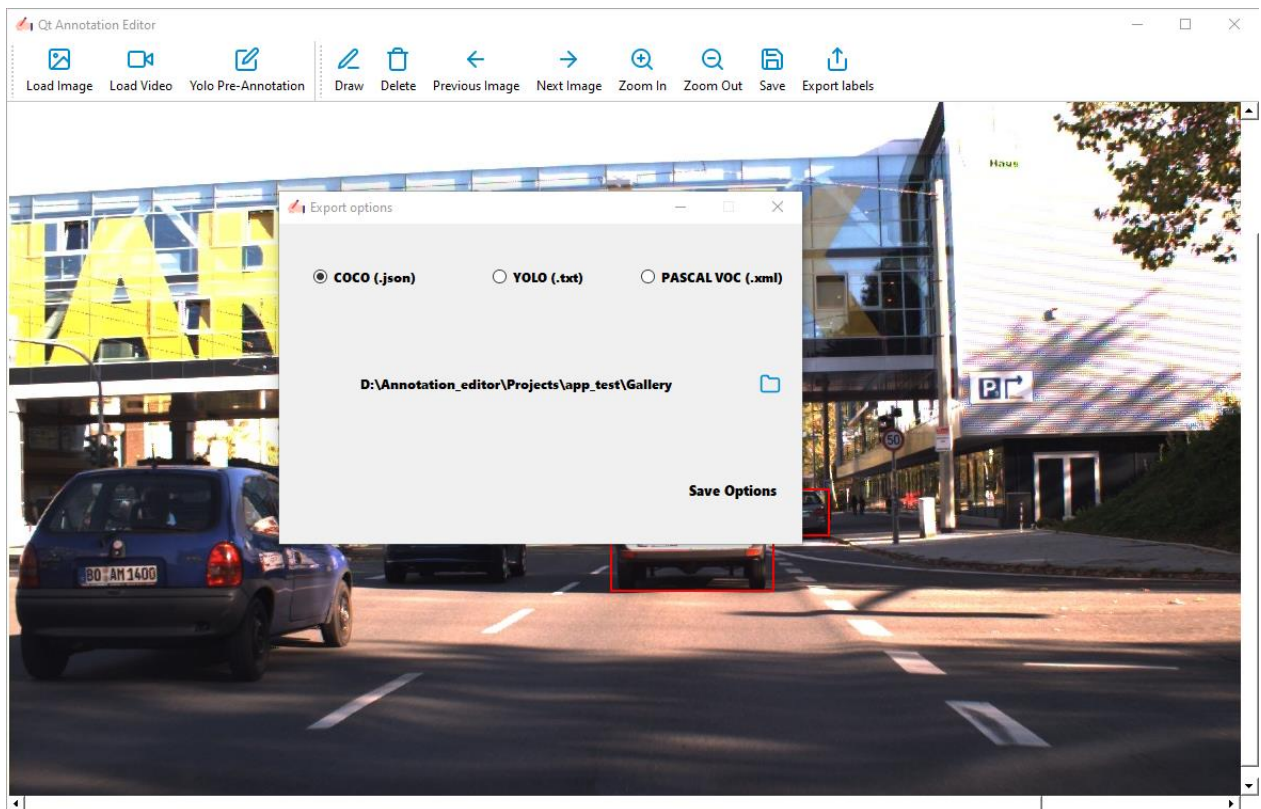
Qt Annotation Editor

Load Image Load Video Yolo Pre-Annotation Draw Delete Previous Image Next Image Zoom In Zoom Out Save Export labels

Haus

Export options

COCO (.json) YOLO (.txt) PASCAL VOC (.xml)

D:\Annotation_editor\Projects\app_test\Gallery

Save Options

50

P

BO AM 1400